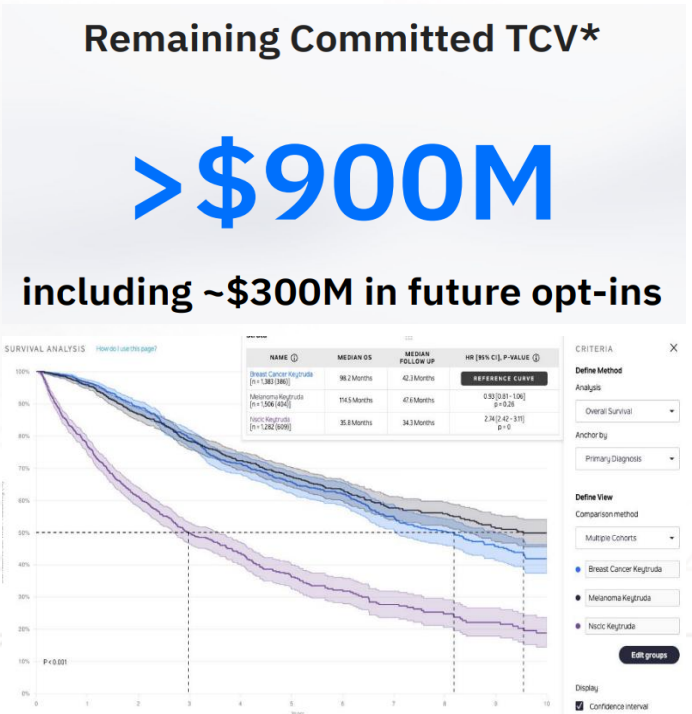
Remaining Committed TCV*

>$900M

including ~$300M in future opt-ins

SURVIVAL ANALYSIS How do I use this page?

| NAME | MEDIAN OS | MEDIAN FOLLOW UP | HR [95% CI], P-VALUE |
|---|---|---|---|
| Breast Cancer Keytruda [n = 1,383 (386)] | 98.2 Months | 42.3 Months | REFERENCE CURVE |
| Melanoma Keytruda [n = 1,506 (404)] | 114.5 Months | 47.6 Months | 0.93 [0.81 - 1.06] p = 0.26 |
| Nsclc Keytruda [n = 1,282 (609)] | 35.8 Months | 34.3 Months | 2.74 [2.42 - 3.11] p = 0 |

100%
90%
80%
70%
60%
50%
40%
30%
20%
10%
0%

P < 0.001

0 1 2 3 4 5 6 7 8 9 10

CRITERIA

Define Method
Analysis
Overall Survival
Anchor by
Primary Diagnosis

Define View
Comparison method
Multiple Cohorts
Breast Cancer Keytruda
Melanoma Keytruda
Nsclc Keytruda
Edit groups

Display
Confidence interval